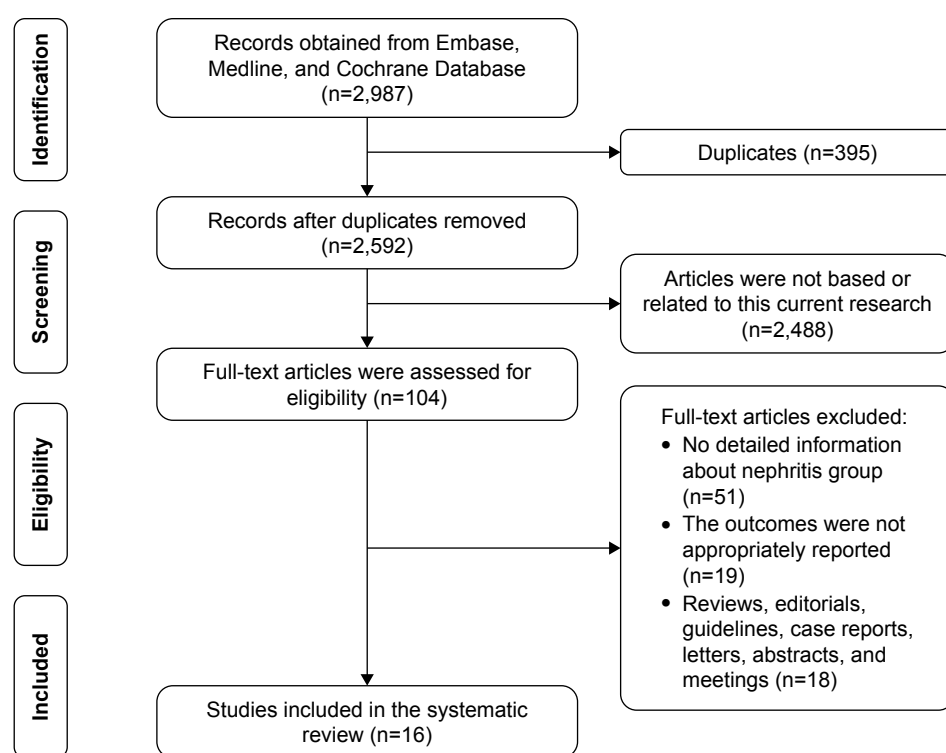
Identification

Records obtained from Embase, Medline, and Cochrane Database (n=2,987)

Duplicates (n=395)

Screening

Records after duplicates removed (n=2,592)

Articles were not based or related to this current research (n=2,488)

Full-text articles were assessed for eligibility (n=104)

Eligibility

Full-text articles excluded:
• No detailed information about nephritis group (n=51)
• The outcomes were not appropriately reported (n=19)
• Reviews, editorials, guidelines, case reports, letters, abstracts, and meetings (n=18)

Included

Studies included in the systematic review (n=16)